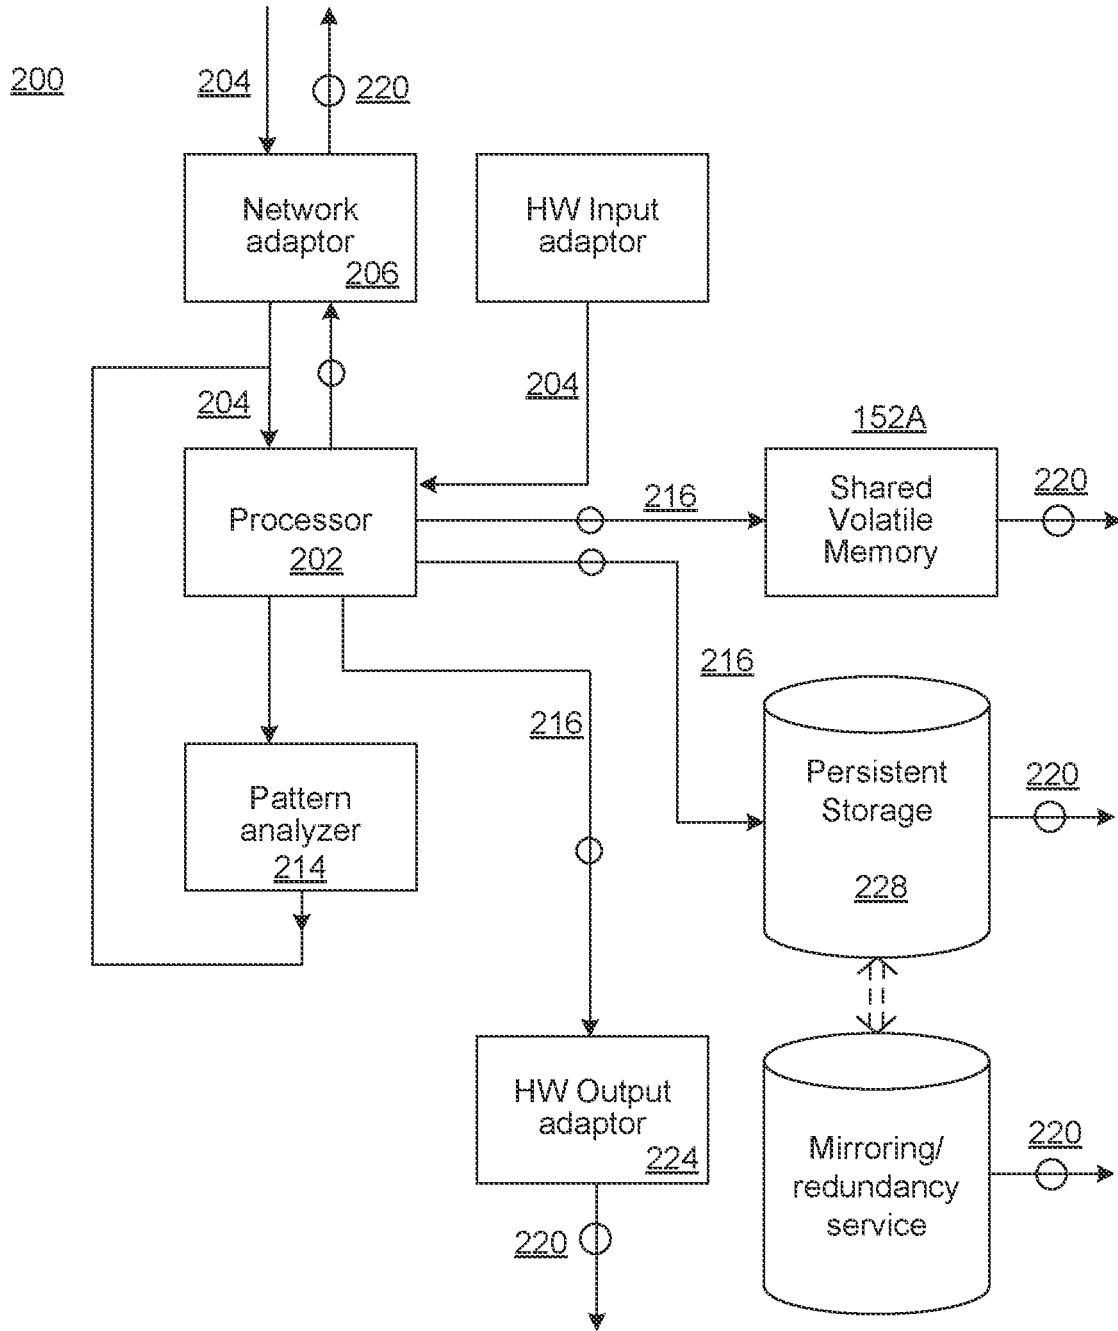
200

204

220

Network adaptor 206

HW Input adaptor

204

204

152A

Processor 202

216

Shared Volatile Memory

220

216

216

Pattern analyzer 214

Persistent Storage 228

220

HW Output adaptor 224

Mirroring/ redundancy service

220

220